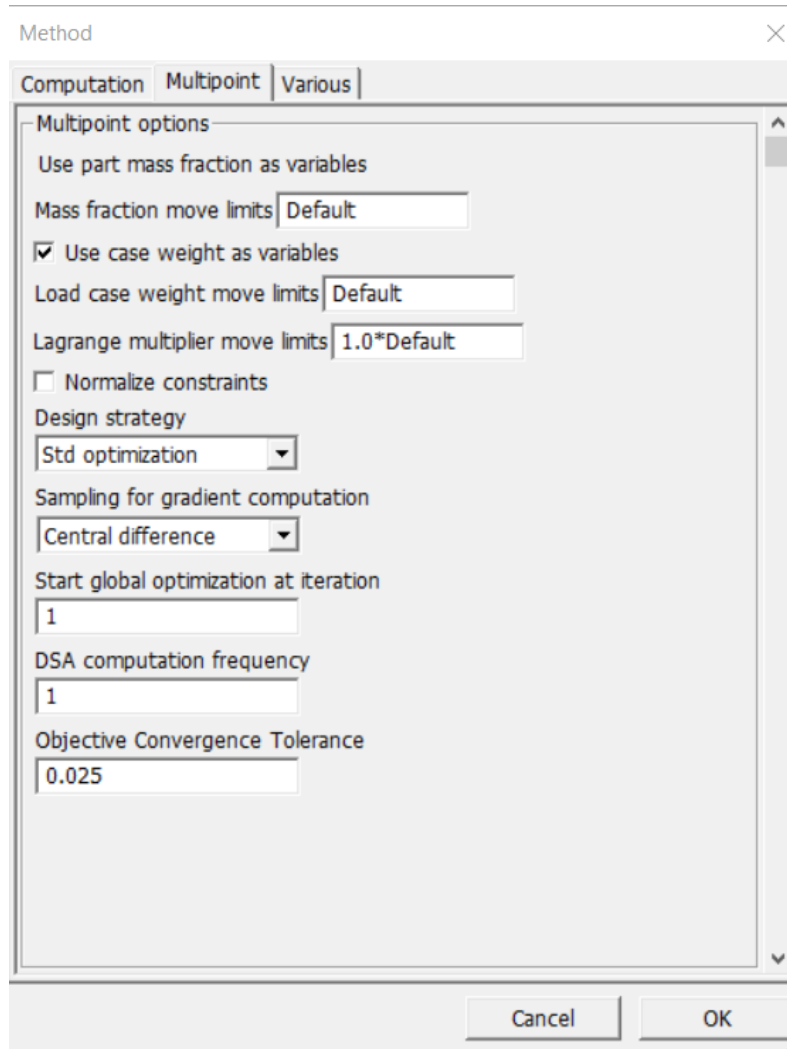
Method

Computation Multipoint Various

Multipoint options

Use part mass fraction as variables

Mass fraction move limits Default

Use case weight as variables

Load case weight move limits Default

Lagrange multiplier move limits 1.0*Default

Normalize constraints

Design strategy

Std optimization

Sampling for gradient computation

Central difference

Start global optimization at iteration

1

DSA computation frequency

1

Objective Convergence Tolerance

0.025

Cancel OK